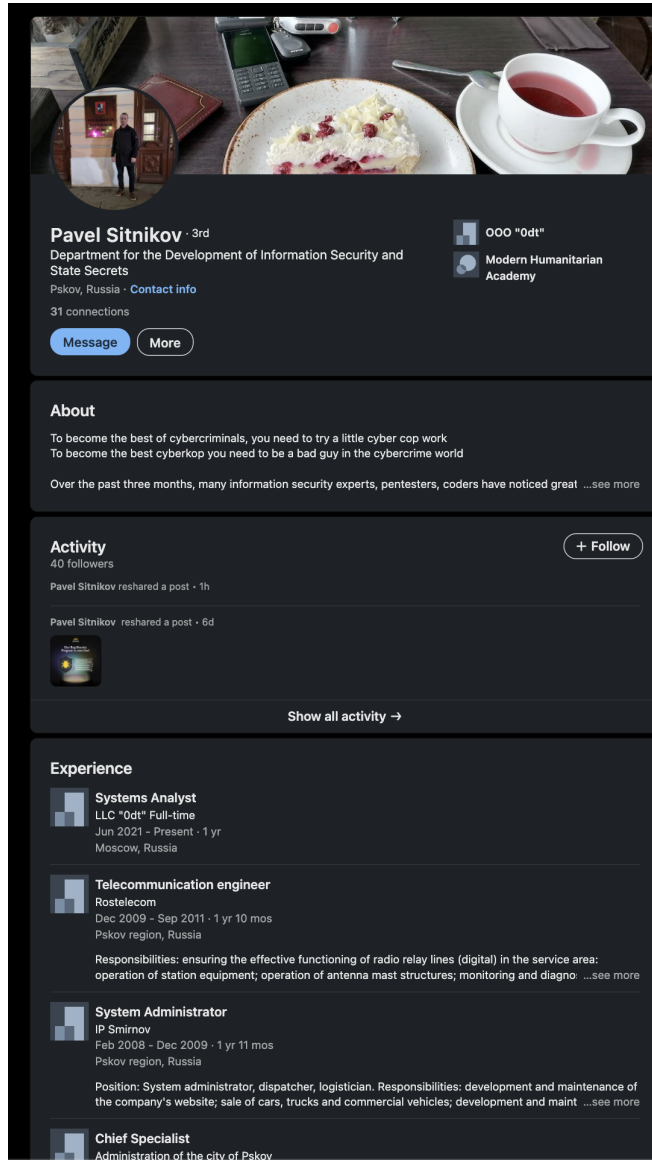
Pavel Sitnikov · 3rd
Department for the Development of Information Security and State Secrets
Pskov, Russia · Contact info
31 connections

Message More

OOO "0dt"
Modern Humanitarian Academy

About
To become the best of cybercriminals, you need to try a little cyber cop work
To become the best cyberkop you need to be a bad guy in the cybercrime world

Over the past three months, many information security experts, pentesters, coders have noticed great ...see more

Activity
40 followers
+ Follow

Pavel Sitnikov reshared a post · 1h

Pavel Sitnikov reshared a post · 6d

Show all activity →

Experience

Systems Analyst
LLC "0dt" Full-time
Jun 2021 - Present · 1 yr
Moscow, Russia

Telecommunication engineer
Rostelecom
Dec 2009 - Sep 2011 · 1 yr 10 mos
Pskov region, Russia

Responsibilities: ensuring the effective functioning of radio relay lines (digital) in the service area: operation of station equipment; operation of antenna mast structures; monitoring and diagno ...see more

System Administrator
IP Smirnov
Feb 2008 - Dec 2009 · 1 yr 11 mos
Pskov region, Russia

Position: System administrator, dispatcher, logistician. Responsibilities: development and maintenance of the company's website; sale of cars, trucks and commercial vehicles; development and maint ...see more

Chief Specialist
Administration of the city of Pskov